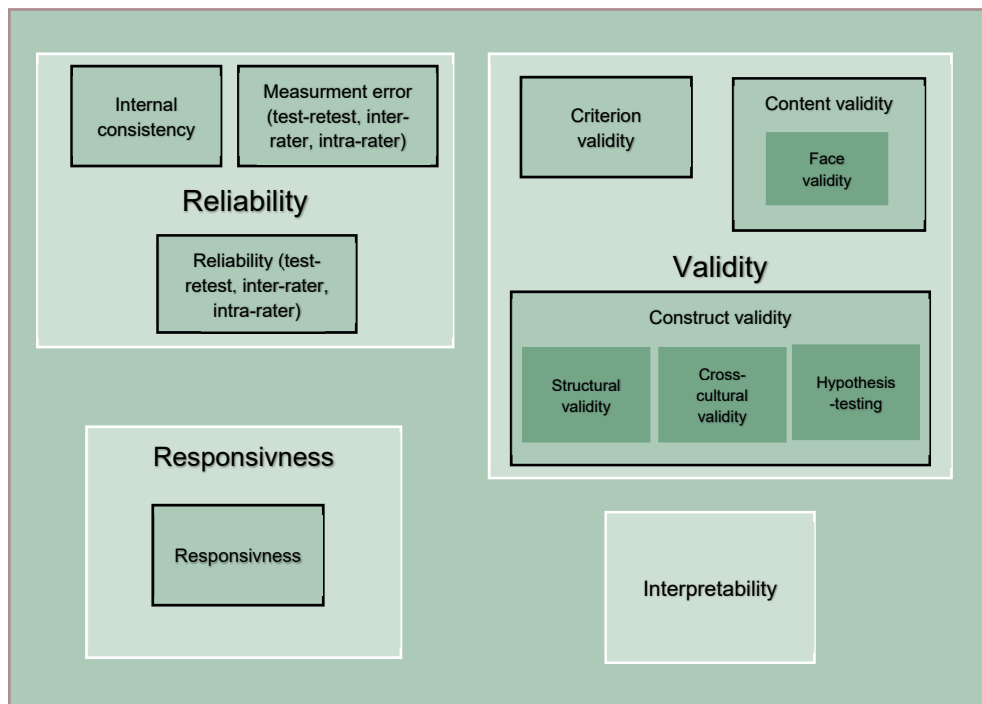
Internal consistency

Measurment error (test-retest, inter-rater, intra-rater)

Reliability

Reliability (test-retest, inter-rater, intra-rater)

Criterion validity

Content validity

Face validity

Validity

Construct validity

Structural validity

Cross-cultural validity

Hypothesis -testing

Responsivness

Responsivness

Interpretability